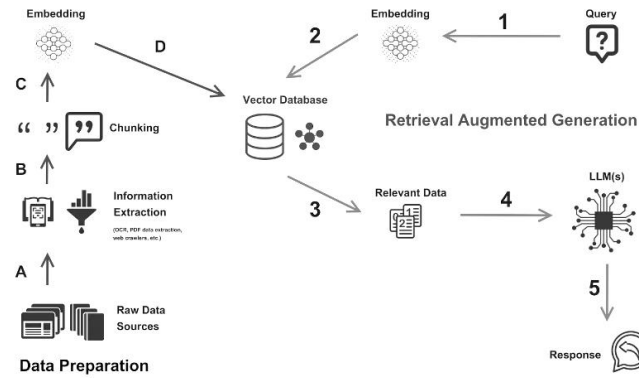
Embedding

D

C

“ ” Chunking

B

Information Extraction

(OCR, PDF data extraction, web crawlers, etc.)

A

Raw Data Sources

Data Preparation

Embedding

1

Query

2

Vector Database

Retrieval Augmented Generation

3

Relevant Data

4

LLM(s)

5

Response